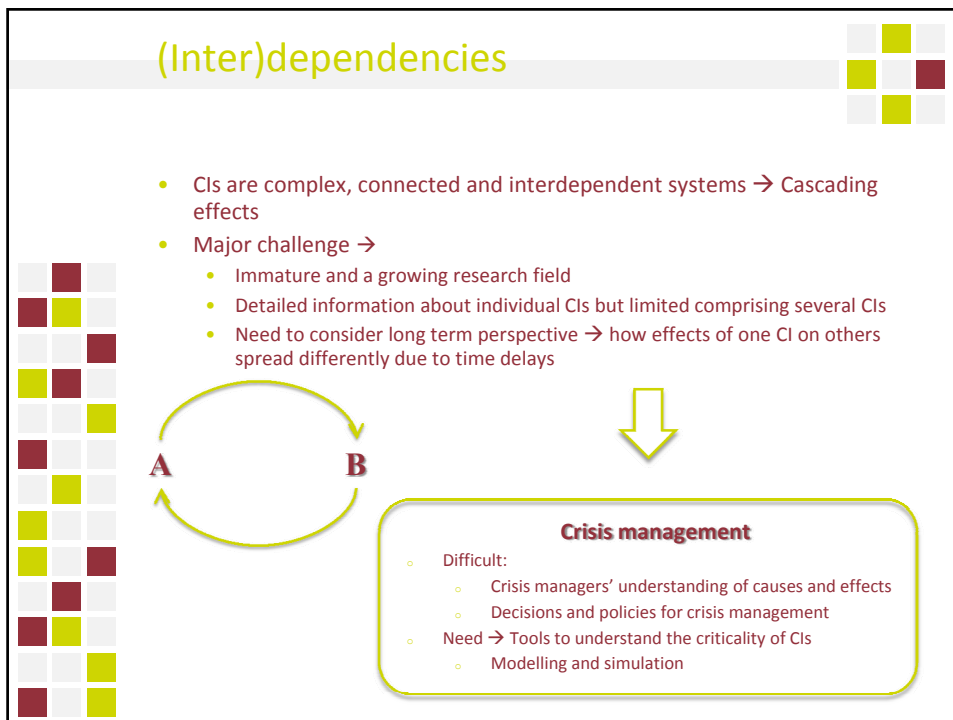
(Inter)dependencies

- CIs are complex, connected and interdependent systems → Cascading effects
- Major challenge →
  - Immature and a growing research field
  - Detailed information about individual CIs but limited comprising several CIs
  - Need to consider long term perspective → how effects of one CI on others spread differently due to time delays

A

B

Crisis management

- Difficult:
  - Crisis managers' understanding of causes and effects
  - Decisions and policies for crisis management
- Need → Tools to understand the criticality of CIs
  - Modelling and simulation